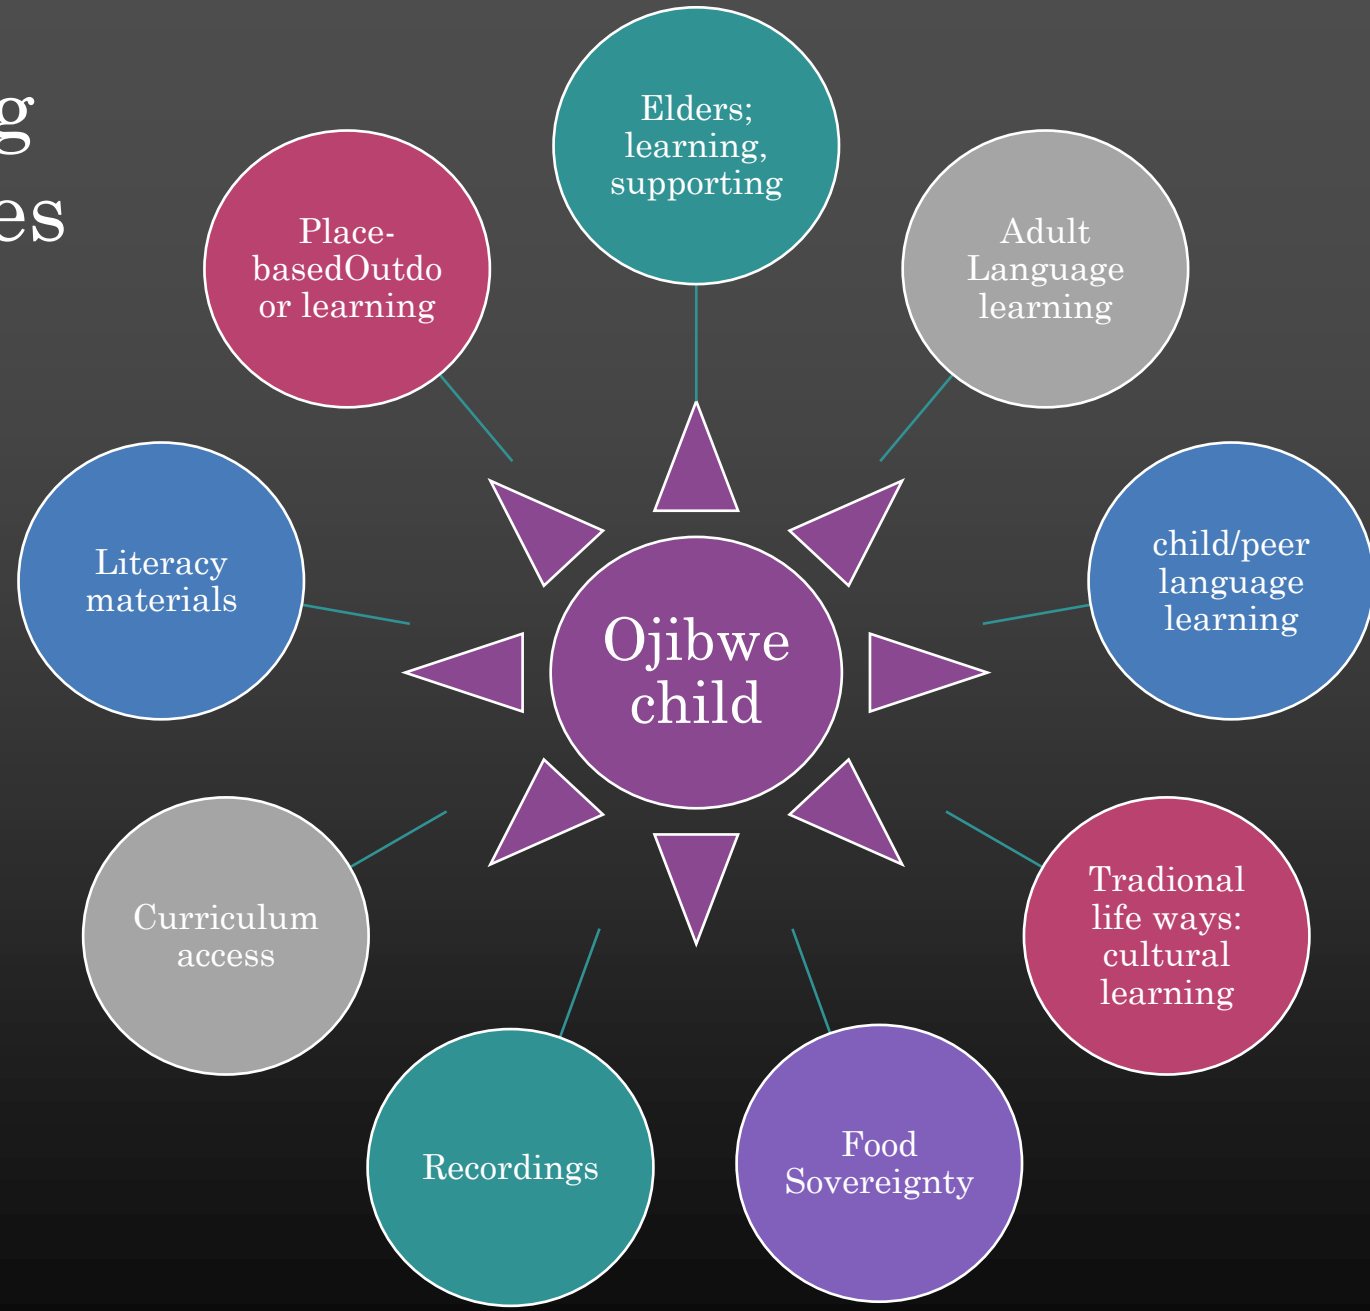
g
es

Elders; learning, supporting

Place-basedOutdoor learning

Adult Language learning

Literacy materials

Ojibwe child

child/peer language learning

Curriculum access

Tradional life ways: cultural learning

Recordings

Food Sovereignty